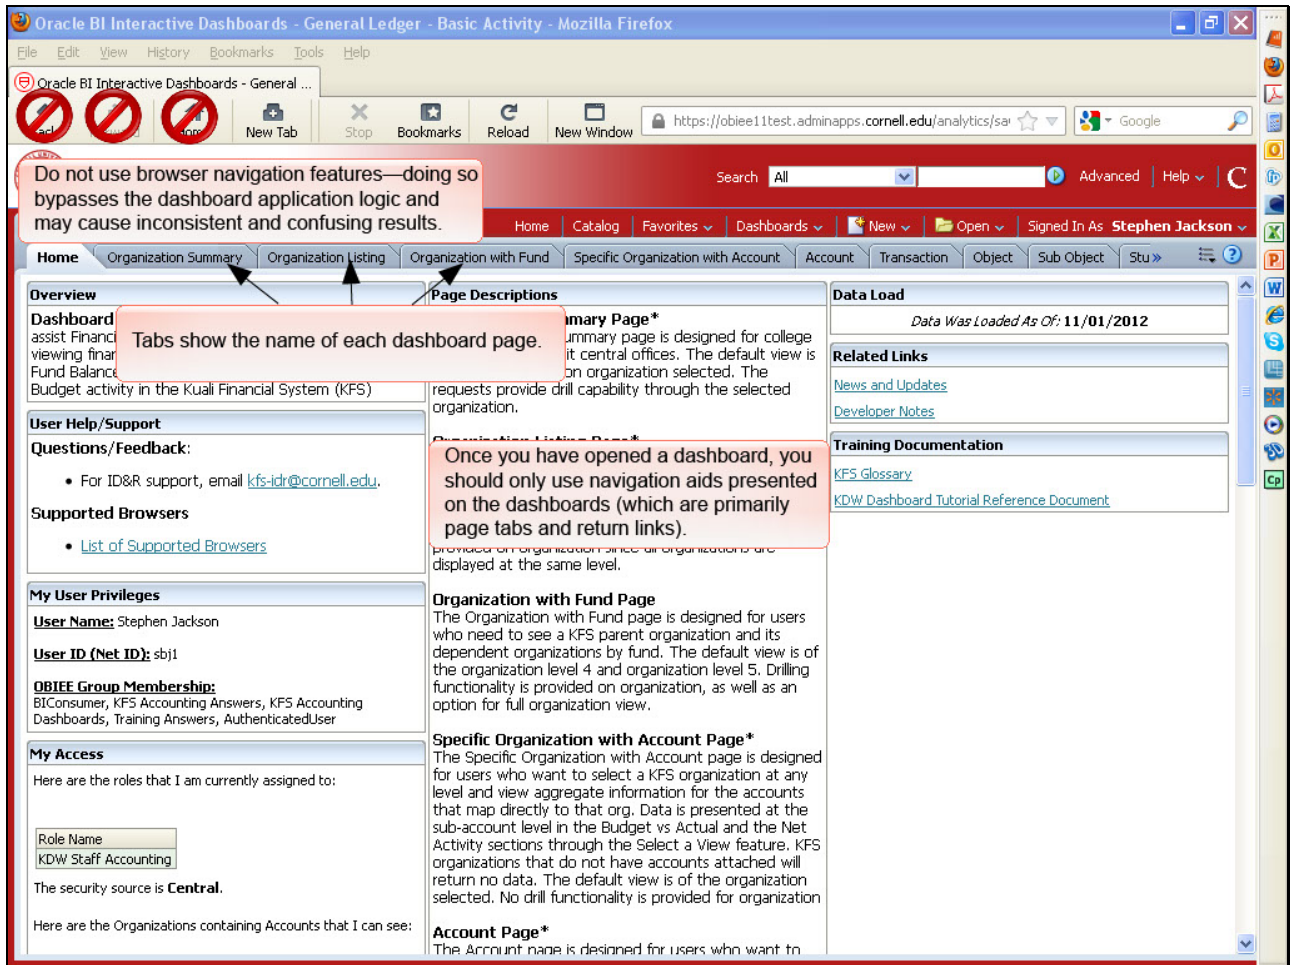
Oracle BI Interactive Dashboards - General Ledger - Basic Activity - Mozilla Firefox

File Edit View History Bookmarks Tools Help

Oracle BI Interactive Dashboards - General ...

New Tab Stop Bookmarks Reload New Window https://obiee11test.adminapps.cornell.edu/analytics/sa Google

Do not use browser navigation features—doing so bypasses the dashboard application logic and may cause inconsistent and confusing results.

Search All Advanced Help

Home Catalog Favorites Dashboards New Open Signed In As Stephen Jackson

Home Organization Summary Organization Listing Organization with Fund Specific Organization with Account Account Transaction Object Sub Object Stu

Overview

Dashboard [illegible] assist Financi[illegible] viewing finar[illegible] Fund Balance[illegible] Budget activity in the Kuali Financial System (KFS)

Tabs show the name of each dashboard page.

User Help/Support

Questions/Feedback:

• For ID&R support, email kfs-idr@cornell.edu.

Supported Browsers

• List of Supported Browsers

My User Privileges

User Name: Stephen Jackson

User ID (Net ID): sbj1

OBIEE Group Membership:
BIConsumer, KFS Accounting Answers, KFS Accounting Dashboards, Training Answers, AuthenticatedUser

My Access

Here are the roles that I am currently assigned to:

| Role Name |
|---|
| KDW Staff Accounting |

The security source is Central.

Here are the Organizations containing Accounts that I can see:

Page Descriptions

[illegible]mary Page*
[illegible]ummary page is designed for college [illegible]it central offices. The default view is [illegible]on organization selected. The requests provide drill capability through the selected organization.

Once you have opened a dashboard, you should only use navigation aids presented on the dashboards (which are primarily page tabs and return links).

displayed at the same level.

Organization with Fund Page
The Organization with Fund page is designed for users who need to see a KFS parent organization and its dependent organizations by fund. The default view is of the organization level 4 and organization level 5. Drilling functionality is provided on organization, as well as an option for full organization view.

Specific Organization with Account Page*
The Specific Organization with Account page is designed for users who want to select a KFS organization at any level and view aggregate information for the accounts that map directly to that org. Data is presented at the sub-account level in the Budget vs Actual and the Net Activity sections through the Select a View feature. KFS organizations that do not have accounts attached will return no data. The default view is of the organization selected. No drill functionality is provided for organization.

Account Page*
The Account page is designed for users who want to

Data Load

Data Was Loaded As Of: 11/01/2012

Related Links

News and Updates

Developer Notes

Training Documentation

KFS Glossary

KDW Dashboard Tutorial Reference Document